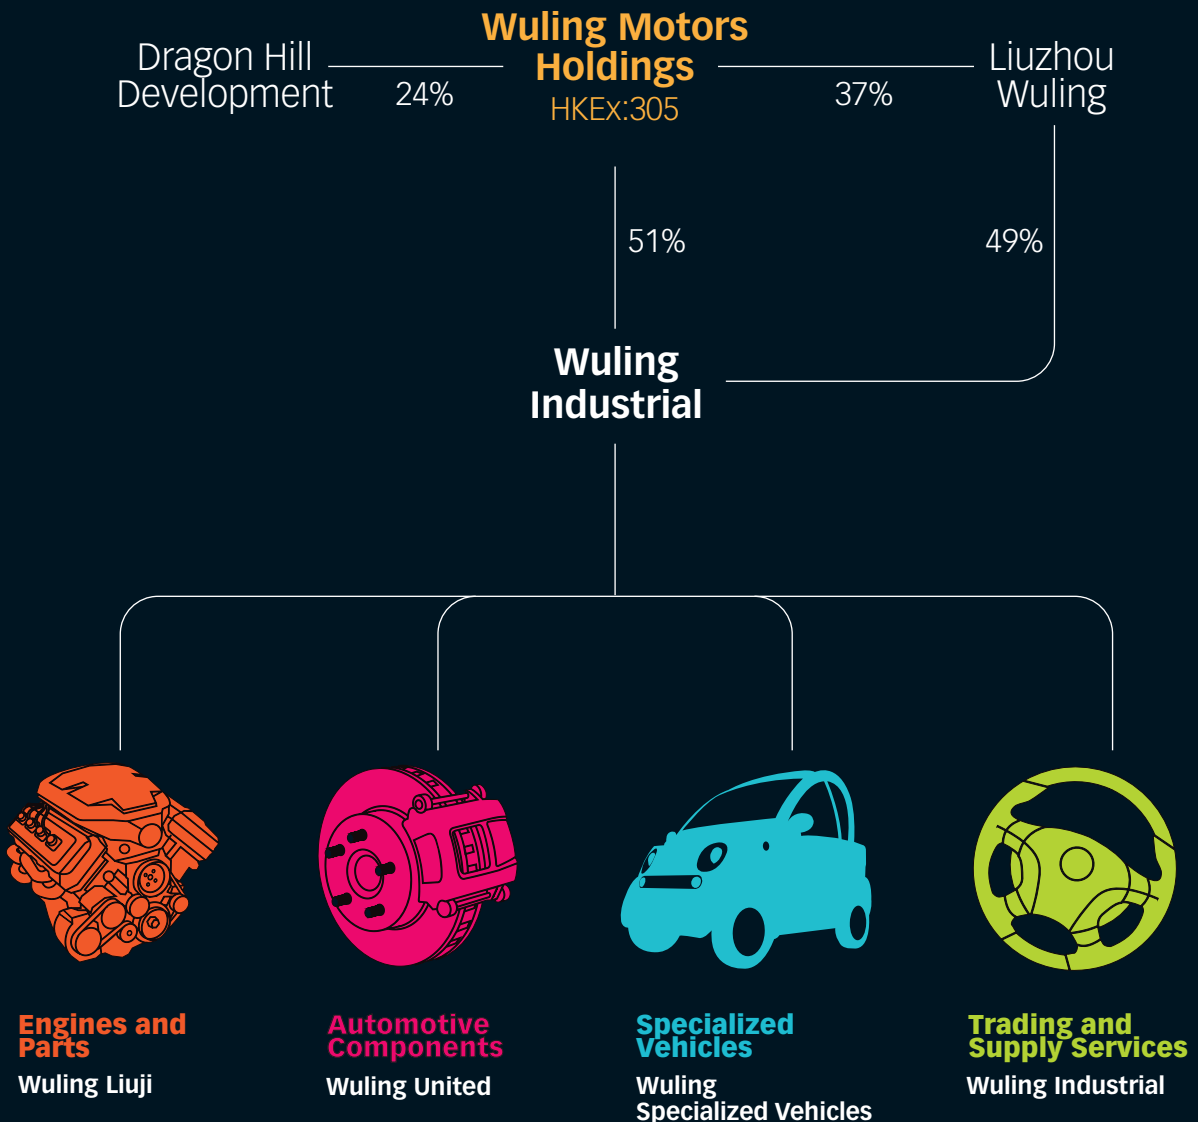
Wuling Motors Holdings
HKEx:305

Dragon Hill Development

24%

37%

Liuzhou Wuling

51%

49%

Wuling Industrial

Engines and Parts
Wuling Liuji

Automotive Components
Wuling United

Specialized Vehicles
Wuling Specialized Vehicles

Trading and Supply Services
Wuling Industrial